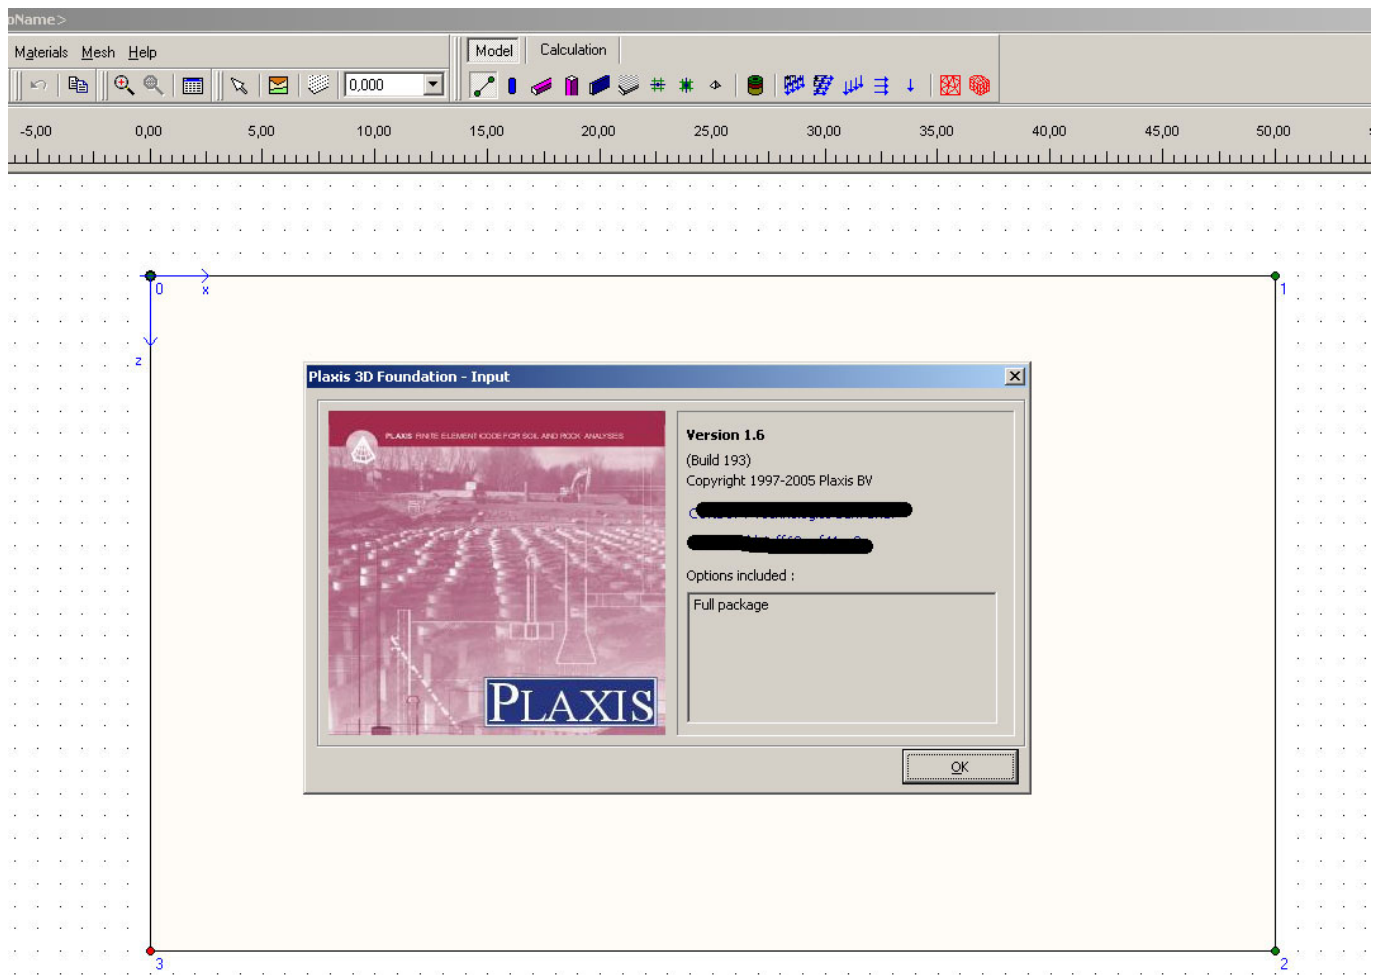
oName>

Materials Mesh Help

0,000

Model Calculation

-5,00 0,00 5,00 10,00 15,00 20,00 25,00 30,00 35,00 40,00 45,00 50,00

0 x
z
1
3
2

Plaxis 3D Foundation - Input

PLAXIS FINITE ELEMENT CODE FOR SOIL AND ROCK ANALYSES

PLAXIS

Version 1.6
(Build 193)
Copyright 1997-2005 Plaxis BV
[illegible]
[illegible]
Options included :
Full package

OK